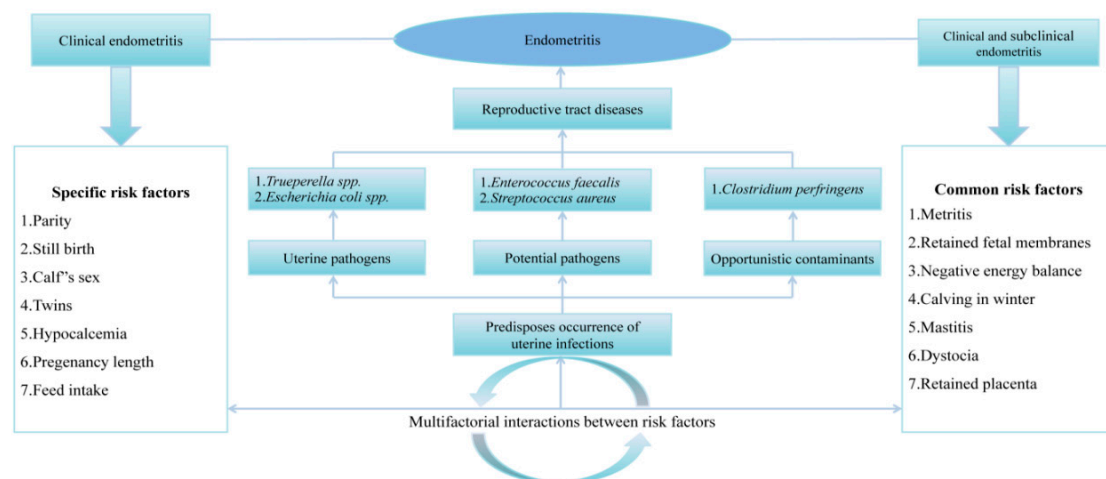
Clinical endometritis

Endometritis

Clinical and subclinical endometritis

Reproductive tract diseases

Specific risk factors
1.Parity
2.Still birth
3.Calf"s sex
4.Twins
5.Hypocalcemia
6.Pregenancy length
7.Feed intake

1.*Trueperella spp.*
2.*Escherichia coli spp.*

Uterine pathogens

1.*Enterococcus faecalis*
2.*Streptococcus aureus*

Potential pathogens

1.*Clostridium perfringens*

Opportunistic contaminants

Predisposes occurrence of uterine infections

Common risk factors
1.Metritis
2.Retained fetal membranes
3.Negative energy balance
4.Calving in winter
5.Mastitis
6.Dystocia
7.Retained placenta

Multifactorial interactions between risk factors